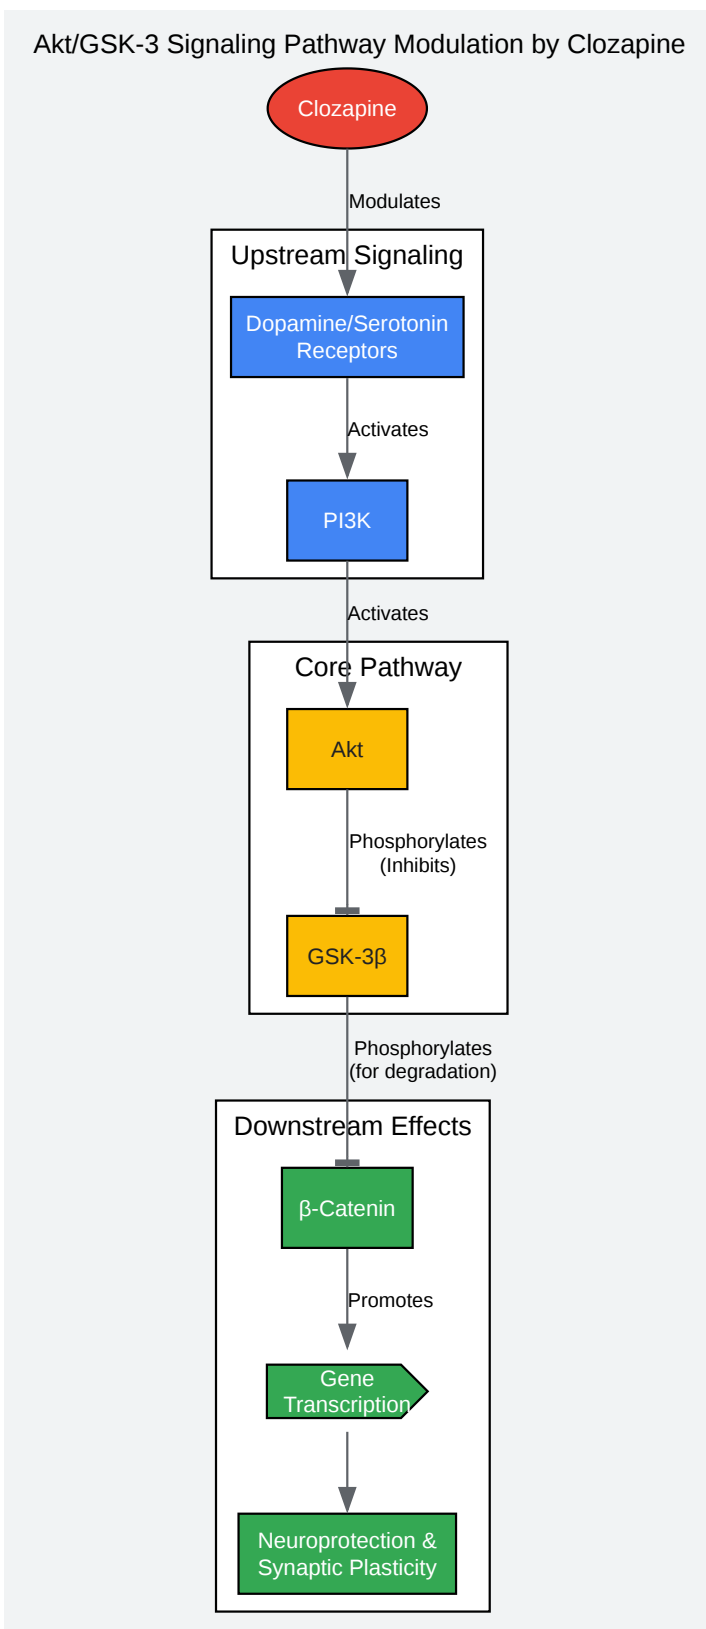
Akt/GSK-3 Signaling Pathway Modulation by Clozapine

Clozapine

Modulates

Upstream Signaling

Dopamine/Serotonin Receptors

Activates

PI3K

Activates

Core Pathway

Akt

Phosphorylates (Inhibits)

GSK-3β

Phosphorylates (for degradation)

Downstream Effects

β-Catenin

Promotes

Gene Transcription

Neuroprotection & Synaptic Plasticity